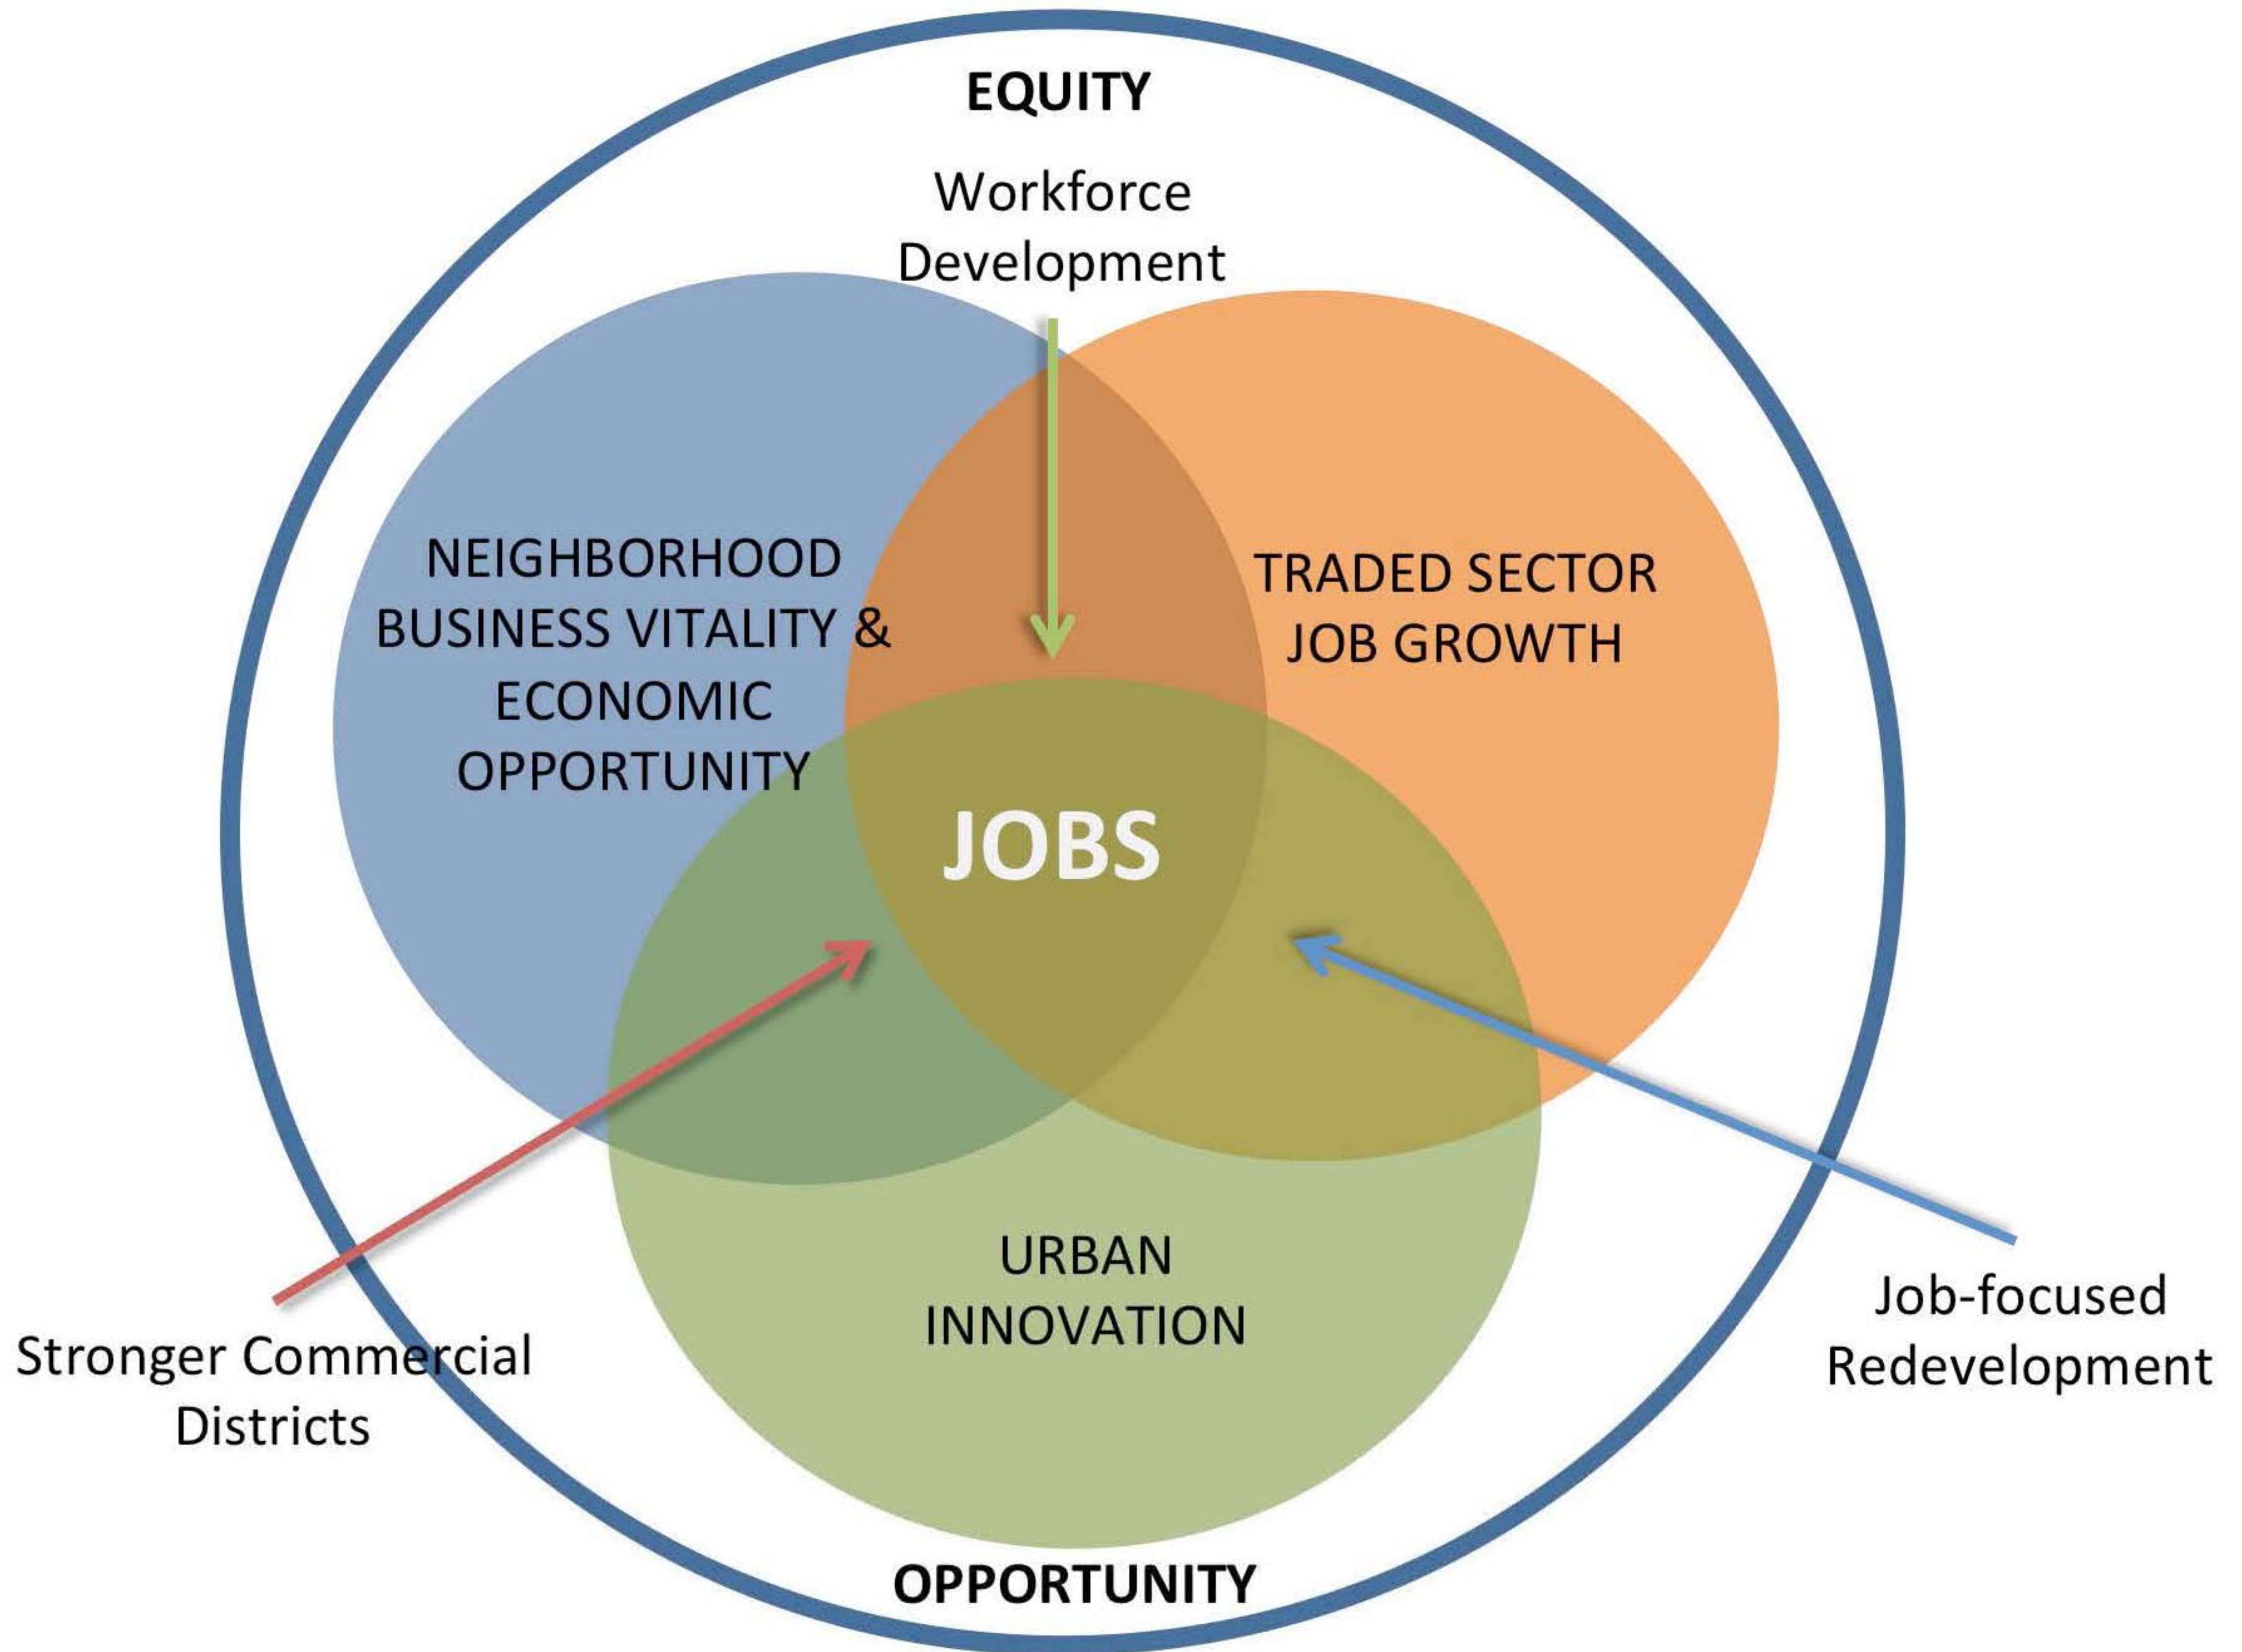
EQUITY

Workforce Development

NEIGHBORHOOD BUSINESS VITALITY & ECONOMIC OPPORTUNITY

TRADED SECTOR JOB GROWTH

JOBS

URBAN INNOVATION

Stronger Commercial Districts

Job-focused Redevelopment

OPPORTUNITY